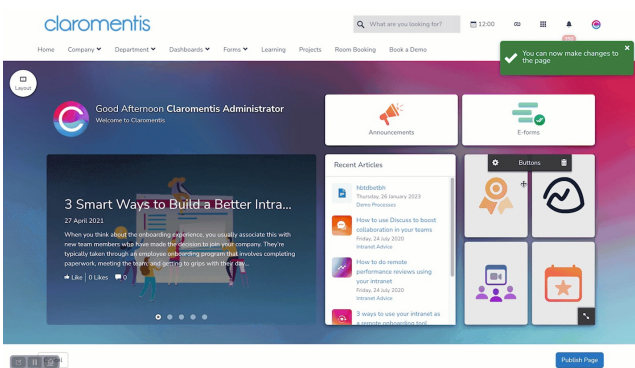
claromentis

What are you looking for?

12:00

Home Company Department Dashboards Forms Learning Projects Room Booking Book a Demo

You can now make changes to the page

Layout

Good Afternoon Claromentis Administrator
Welcome to Claromentis

Announcements

E-forms

3 Smart Ways to Build a Better Intra...
27 April 2021
When you think about the onboarding experience, you usually associate this with new team members who have made the decision to join your company. They're typically taken through an employee onboarding program that involves completing paperwork, meeting the team, and getting to grips with their day...
Like | 0 Likes 0

Recent Articles

hbtdbxtbh
Thursday, 26 January 2023
Demo Processes

How to use Discuss to boost collaboration in your teams
Friday, 24 July 2020
Intranet Advice

How to do remote performance reviews using your intranet
Friday, 24 July 2020
Intranet Advice

3 ways to use your intranet as a remote onboarding tool

Buttons

Publish Page